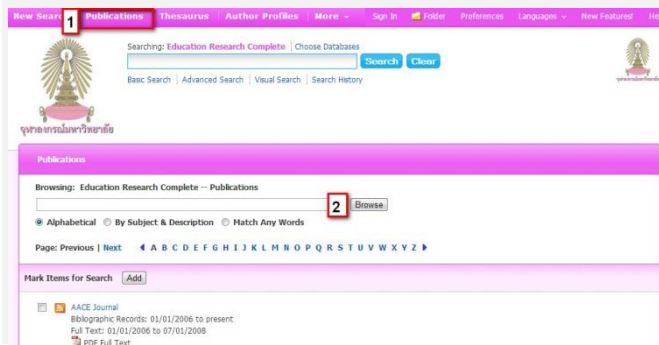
New Searc 1 Publications | Thesaurus | Author Profiles | More | Sign In | Folder | Preferences | Languages | New Features! | He

Searching: Education Research Complete | Choose Databases

Search Clear

Basic Search | Advanced Search | Visual Search | Search History

จุฬาลงกรณ์มหาวิทยาลัย

Publications

Browsing: Education Research Complete -- Publications

2 Browse

Alphabetical By Subject & Description Match Any Words

Page: Previous | Next ◀ A B C D E F G H I J K L M N O P Q R S T U V W X Y Z ▶

Mark Items for Search Add

AACE Journal
Bibliographic Records: 01/01/2006 to present
Full Text: 01/01/2006 to 07/01/2008
PDF Full Text